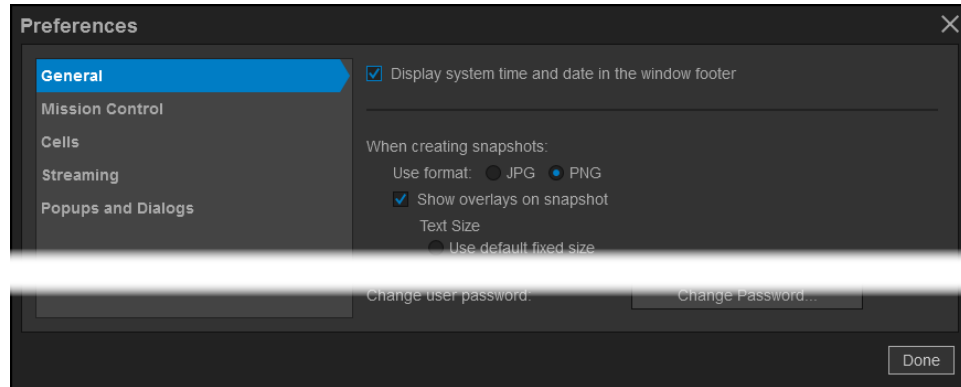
Preferences

General
Mission Control
Cells
Streaming
Popups and Dialogs

Display system time and date in the window footer

When creating snapshots:
Use format: JPG PNG
Show overlays on snapshot
Text Size
Use default fixed size

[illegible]

Change user password: Change Password...

Done